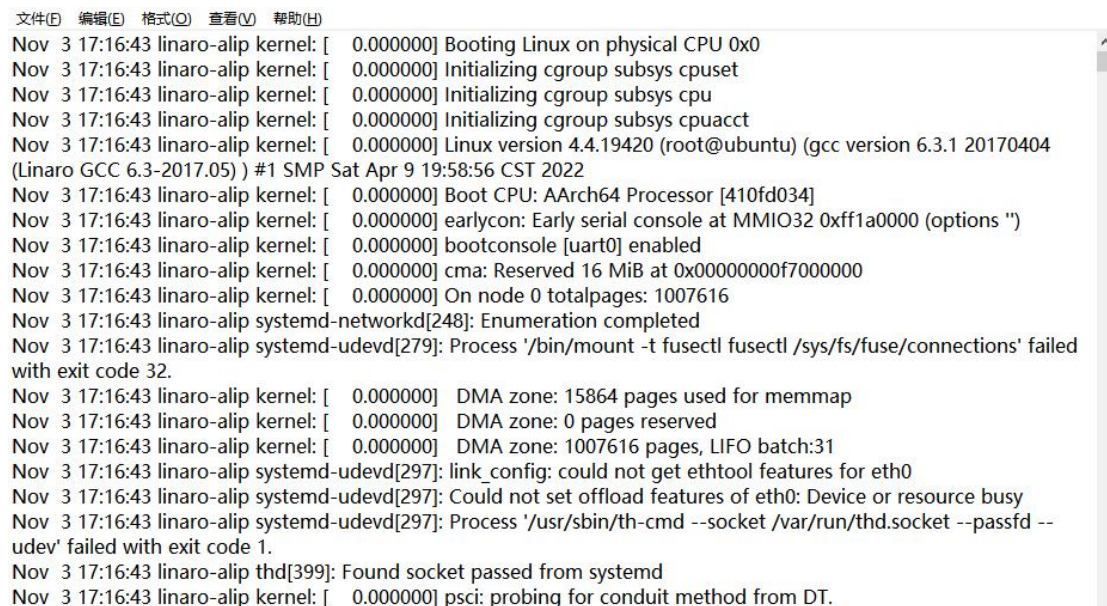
文件(F) 编辑(E) 格式(O) 查看(V) 帮助(H)

Nov 3 17:16:43 linaro-alip kernel: [ 0.000000] Booting Linux on physical CPU 0x0
Nov 3 17:16:43 linaro-alip kernel: [ 0.000000] Initializing cgroup subsys cpuset
Nov 3 17:16:43 linaro-alip kernel: [ 0.000000] Initializing cgroup subsys cpu
Nov 3 17:16:43 linaro-alip kernel: [ 0.000000] Initializing cgroup subsys cpuacct
Nov 3 17:16:43 linaro-alip kernel: [ 0.000000] Linux version 4.4.19420 (root@ubuntu) (gcc version 6.3.1 20170404 (Linaro GCC 6.3-2017.05) ) #1 SMP Sat Apr 9 19:58:56 CST 2022
Nov 3 17:16:43 linaro-alip kernel: [ 0.000000] Boot CPU: AArch64 Processor [410fd034]
Nov 3 17:16:43 linaro-alip kernel: [ 0.000000] earlycon: Early serial console at MMIO32 0xff1a0000 (options '')
Nov 3 17:16:43 linaro-alip kernel: [ 0.000000] bootconsole [uart0] enabled
Nov 3 17:16:43 linaro-alip kernel: [ 0.000000] cma: Reserved 16 MiB at 0x00000000f7000000
Nov 3 17:16:43 linaro-alip kernel: [ 0.000000] On node 0 totalpages: 1007616
Nov 3 17:16:43 linaro-alip systemd-networkd[248]: Enumeration completed
Nov 3 17:16:43 linaro-alip systemd-udevd[279]: Process '/bin/mount -t fusectl fusectl /sys/fs/fuse/connections' failed with exit code 32.
Nov 3 17:16:43 linaro-alip kernel: [ 0.000000] DMA zone: 15864 pages used for memmap
Nov 3 17:16:43 linaro-alip kernel: [ 0.000000] DMA zone: 0 pages reserved
Nov 3 17:16:43 linaro-alip kernel: [ 0.000000] DMA zone: 1007616 pages, LIFO batch:31
Nov 3 17:16:43 linaro-alip systemd-udevd[297]: link_config: could not get ethtool features for eth0
Nov 3 17:16:43 linaro-alip systemd-udevd[297]: Could not set offload features of eth0: Device or resource busy
Nov 3 17:16:43 linaro-alip systemd-udevd[297]: Process '/usr/sbin/th-cmd --socket /var/run/thd.socket --passfd --udev' failed with exit code 1.
Nov 3 17:16:43 linaro-alip thd[399]: Found socket passed from systemd
Nov 3 17:16:43 linaro-alip kernel: [ 0.000000] psci: probing for conduit method from DT.